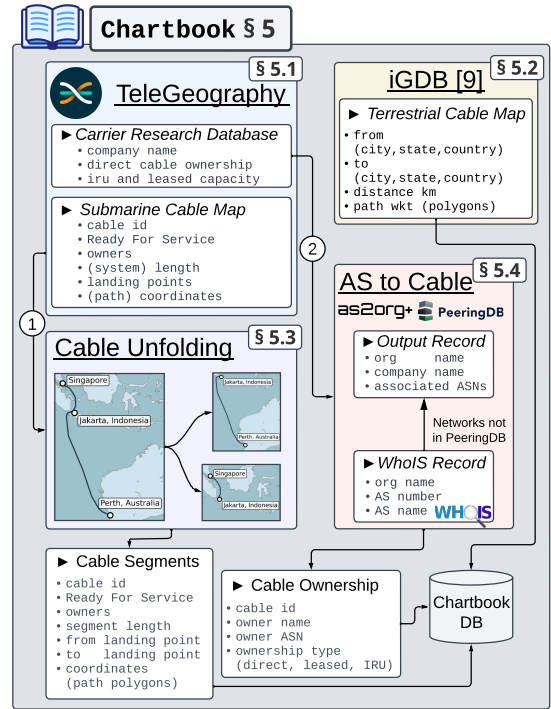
Chartbook § 5

§ 5.1

TeleGeography

► Carrier Research Database
• company name
• direct cable ownership
• iru and leased capacity

► Submarine Cable Map
• cable id
• Ready For Service
• owners
• (system) length
• landing points
• (path) coordinates

§ 5.2

iGDB [9]

► Terrestrial Cable Map
• from (city,state,country)
• to (city,state,country)
• distance km
• path wkt (polygons)

1

2

§ 5.3

Cable Unfolding

Singapore
Jakarta, Indonesia
Perth, Australia
Jakarta, Indonesia
Perth, Australia
Singapore
Jakarta, Indonesia

§ 5.4

AS to Cable

as2org+ PeeringDB

► Output Record
• org name
• company name
• associated ASNs

Networks not in PeeringDB

► WhoIS Record
• org name
• AS number
• AS name

WHOIS

► Cable Segments
• cable id
• Ready For Service
• owners
• segment length
• from landing point
• to landing point
• coordinates (path polygons)

► Cable Ownership
• cable id
• owner name
• owner ASN
• ownership type (direct, leased, IRU)

Chartbook DB